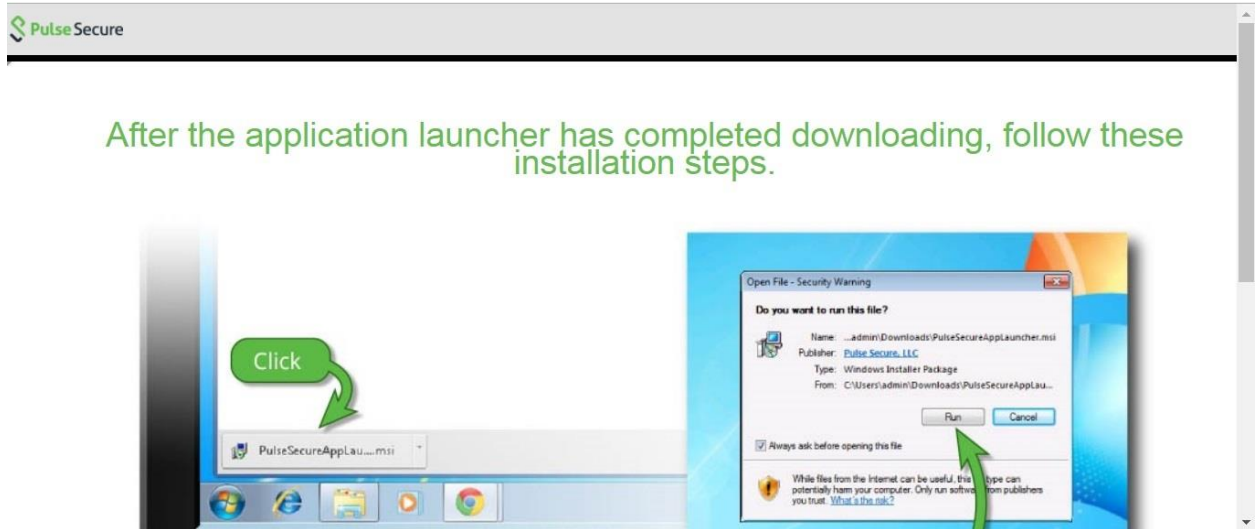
Pulse Secure

After the application launcher has completed downloading, follow these installation steps.

Click

PulseSecureAppLau....msi

Open File - Security Warning

Do you want to run this file?

Name: ...admin\Downloads\PulseSecureAppLauncher.msi
Publisher: Pulse Secure, LLC
Type: Windows Installer Package
From: C:\Users\admin\Downloads\PulseSecureAppLau...

Run Cancel

Always ask before opening this file

While files from the Internet can be useful, this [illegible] type can potentially harm your computer. Only run softwa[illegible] from publishers you trust. What's the risk?